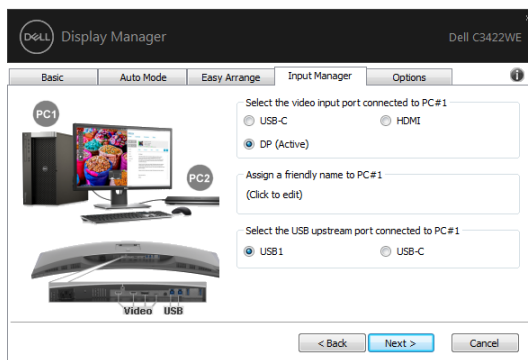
DELL Display Manager

Dell C3422WE

×

Basic | Auto Mode | Easy Arrange | Input Manager | Options

i

PC1

PC2

Video USB

Select the video input port connected to PC#1

USB-C

HDMI

DP (Active)

Assign a friendly name to PC#1

(Click to edit)

Select the USB upstream port connected to PC#1

USB1

USB-C

< Back

Next >

Cancel